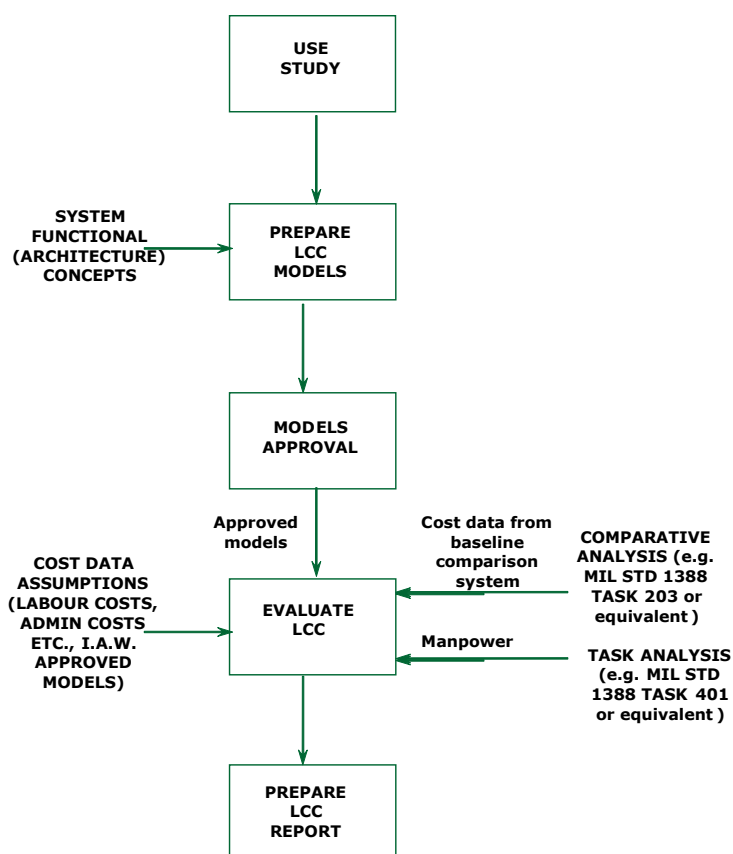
USE STUDY

SYSTEM FUNCTIONAL (ARCHITECTURE) CONCEPTS

PREPARE LCC MODELS

MODELS APPROVAL

Approved models

Cost data from baseline comparison system

COMPARATIVE ANALYSIS (e.g. MIL STD 1388 TASK 203 or equivalent )

COST DATA ASSUMPTIONS (LABOUR COSTS, ADMIN COSTS ETC., I.A.W. APPROVED MODELS)

EVALUATE LCC

Manpower

TASK ANALYSIS (e.g. MIL STD 1388 TASK 401 or equivalent )

PREPARE LCC REPORT